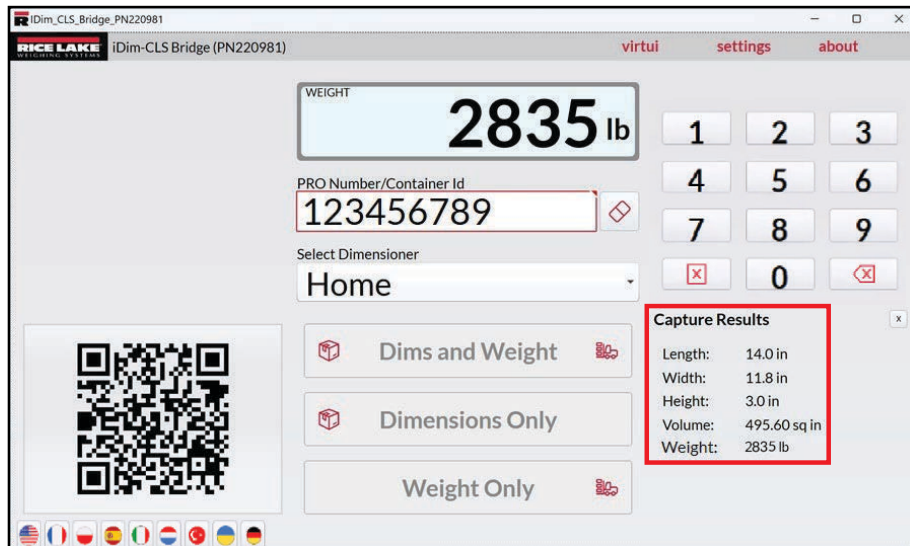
iDim_CLS_Bridge_PN220981

RICE LAKE WEIGHING SYSTEMS iDim-CLS Bridge (PN220981)

virtui settings about

WEIGHT
2835 lb

PRO Number/Container Id
123456789

Select Dimensioner
Home

| 1 | 2 | 3 |
|---|---|---|
| 4 | 5 | 6 |
| 7 | 8 | 9 |
| ☒ | 0 | ⌫ |

Dims and Weight

Dimensions Only

Weight Only

Capture Results
x

| Length: | 14.0 in |
|---|---|
| Width: | 11.8 in |
| Height: | 3.0 in |
| Volume: | 495.60 sq in |
| Weight: | 2835 lb |